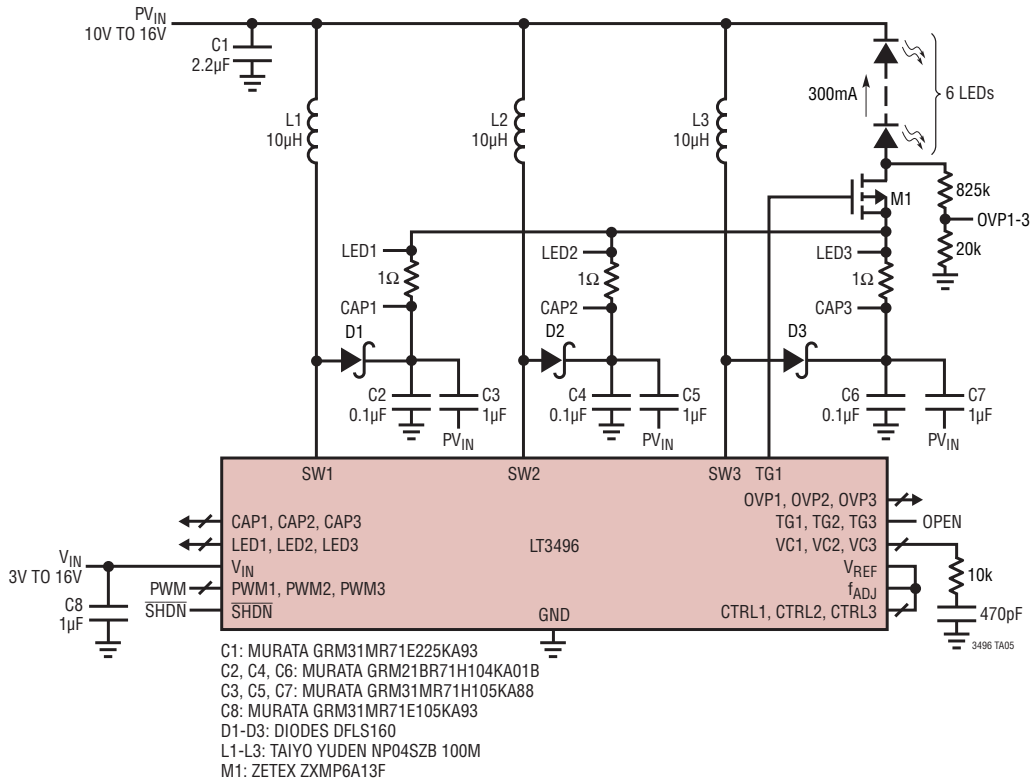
$PV_{IN}$
10V TO 16V
C1
2.2µF
L1
10µH
L2
10µH
L3
10µH
300mA
6 LEDs
825k
M1
OVP1-3
20k
LED1
1Ω
CAP1
LED2
1Ω
CAP2
LED3
1Ω
CAP3
D1
D2
D3
C2
0.1µF
C3
1µF
$PV_{IN}$
C4
0.1µF
C5
1µF
$PV_{IN}$
C6
0.1µF
C7
1µF
$PV_{IN}$
SW1
SW2
SW3
TG1
OVP1, OVP2, OVP3
TG1, TG2, TG3
OPEN
CAP1, CAP2, CAP3
LED1, LED2, LED3
LT3496
VC1, VC2, VC3
10k
$V_{IN}$
3V TO 16V
$V_{IN}$
$V_{REF}$
$f_{ADJ}$
PWM
PWM1, PWM2, PWM3
C8
1µF
$\overline{SHDN}$
$\overline{SHDN}$
GND
CTRL1, CTRL2, CTRL3
470pF
3496 TA05
C1: MURATA GRM31MR71E225KA93
C2, C4, C6: MURATA GRM21BR71H104KA01B
C3, C5, C7: MURATA GRM31MR71H105KA88
C8: MURATA GRM31MR71E105KA93
D1-D3: DIODES DFLS160
L1-L3: TAIYO YUDEN NP04SZB 100M
M1: ZETEX ZXMP6A13F